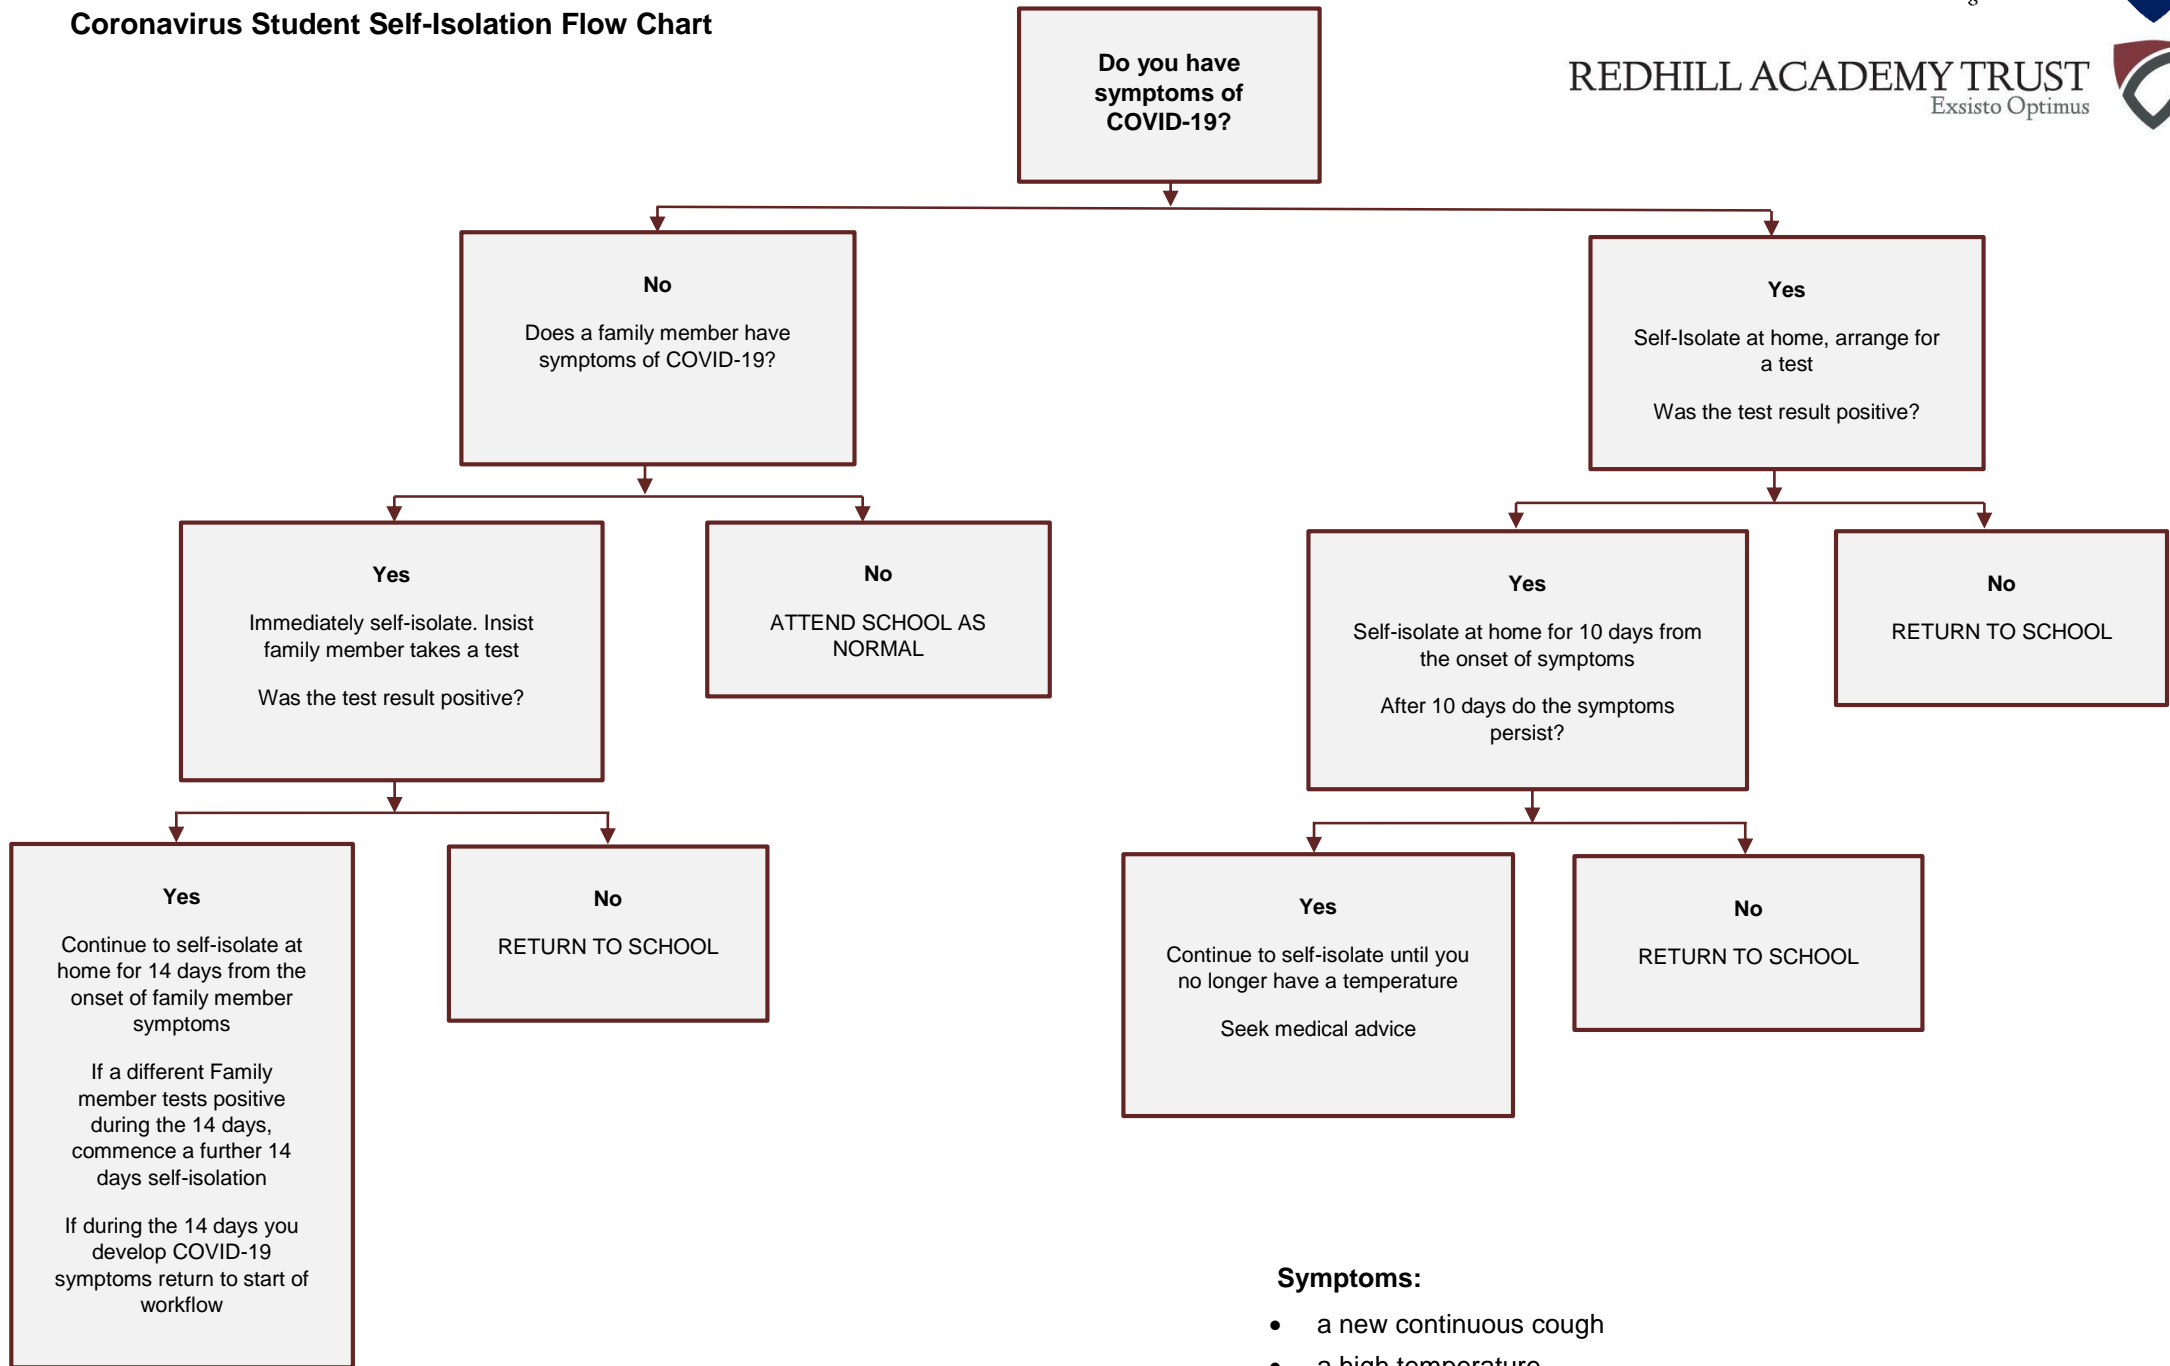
Coronavirus Student Self-Isolation Flow Chart

REDHILL ACADEMY TRUST
Exsisto Optimus

Do you have symptoms of COVID-19?

No

Does a family member have symptoms of COVID-19?

Yes

Self-Isolate at home, arrange for a test

Was the test result positive?

Yes

Immediately self-isolate. Insist family member takes a test

Was the test result positive?

No

ATTEND SCHOOL AS NORMAL

Yes

Self-isolate at home for 10 days from the onset of symptoms

After 10 days do the symptoms persist?

No

RETURN TO SCHOOL

Yes

Continue to self-isolate at home for 14 days from the onset of family member symptoms

If a different Family member tests positive during the 14 days, commence a further 14 days self-isolation

If during the 14 days you develop COVID-19 symptoms return to start of workflow

No

RETURN TO SCHOOL

Yes

Continue to self-isolate until you no longer have a temperature

Seek medical advice

No

RETURN TO SCHOOL

Symptoms:

• a new continuous cough
• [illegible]